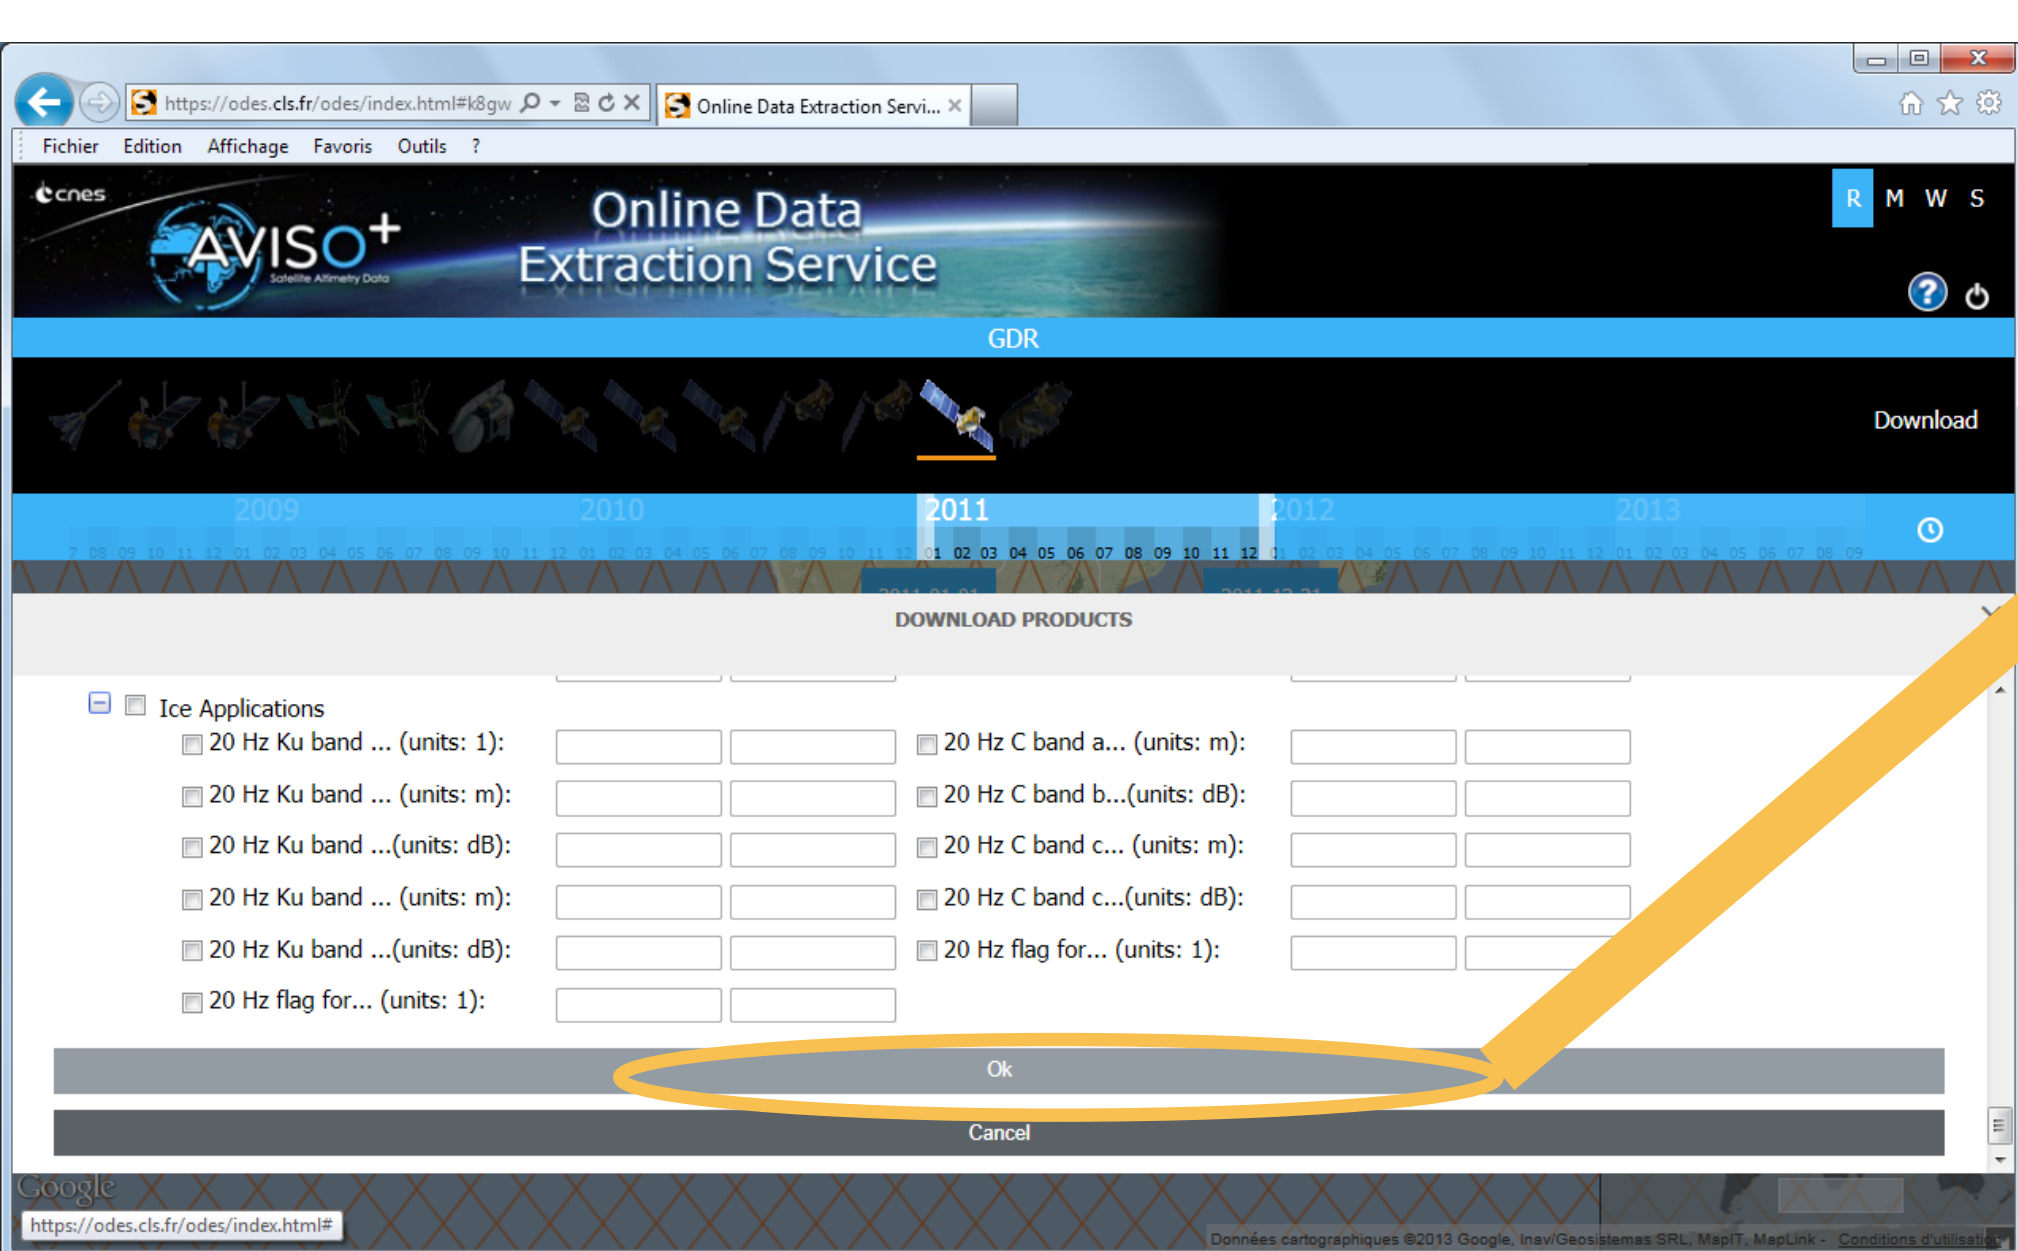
https://odes.cls.fr/odes/index.html#k8gw

Online Data Extraction Servi...

Fichier Edition Affichage Favoris Outils ?

cnes

AVISO+ Satellite Altimetry Data

Online Data Extraction Service

R M W S

GDR

Download

2009 2010 2011 2012 2013

01 02 03 04 05 06 07 08 09 10 11 12

DOWNLOAD PRODUCTS

Ice Applications

20 Hz Ku band ... (units: 1):

20 Hz Ku band ... (units: m):

20 Hz Ku band ...(units: dB):

20 Hz Ku band ... (units: m):

20 Hz Ku band ...(units: dB):

20 Hz flag for... (units: 1):

20 Hz C band a... (units: m):

20 Hz C band b...(units: dB):

20 Hz C band c... (units: m):

20 Hz C band c...(units: dB):

20 Hz flag for... (units: 1):

Ok

Cancel

Google

https://odes.cls.fr/odes/index.html#

Données cartographiques ©2013 Google, Inav/Geosistemas SRL, MapIT, MapLink - Conditions d'utilisation